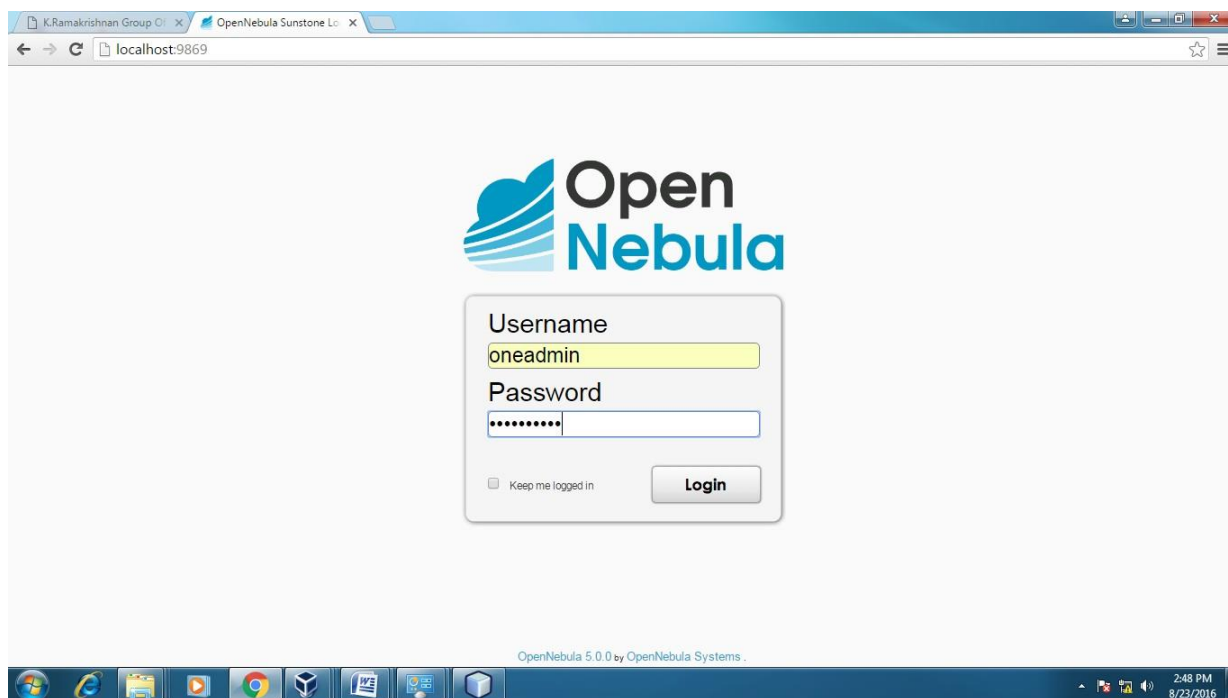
K.Ramakrishnan Group Of ×
OpenNebula Sunstone Lo ×
localhost:9869

Open
Nebula

Username
oneadmin
Password
••••••••••

Keep me logged in
Login

OpenNebula 5.0.0 by OpenNebula Systems .

2:48 PM
8/23/2016